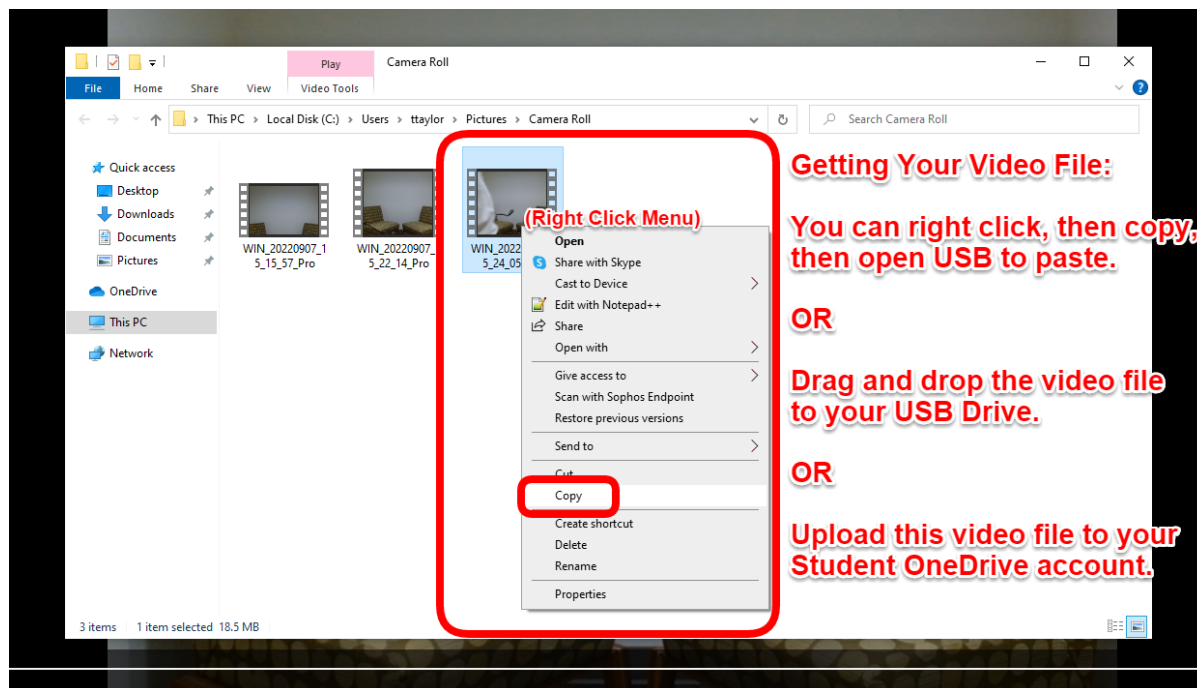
Play
Camera Roll
File
Home
Share
View
Video Tools

This PC > Local Disk (C:) > Users > ttaylor > Pictures > Camera Roll

Search Camera Roll

Quick access
Desktop
Downloads
Documents
Pictures
OneDrive
This PC
Network

WIN_20220907_15_15_57_Pro
WIN_20220907_15_22_14_Pro
WIN_2022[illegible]5_24_05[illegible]

(Right Click Menu)
Open
Share with Skype
Cast to Device
Edit with Notepad++
Share
Open with
Give access to
Scan with Sophos Endpoint
Restore previous versions
Send to
Cut
Copy
Create shortcut
Delete
Rename
Properties

Getting Your Video File:

You can right click, then copy, then open USB to paste.

OR

Drag and drop the video file to your USB Drive.

OR

Upload this video file to your Student OneDrive account.

3 items 1 item selected 18.5 MB